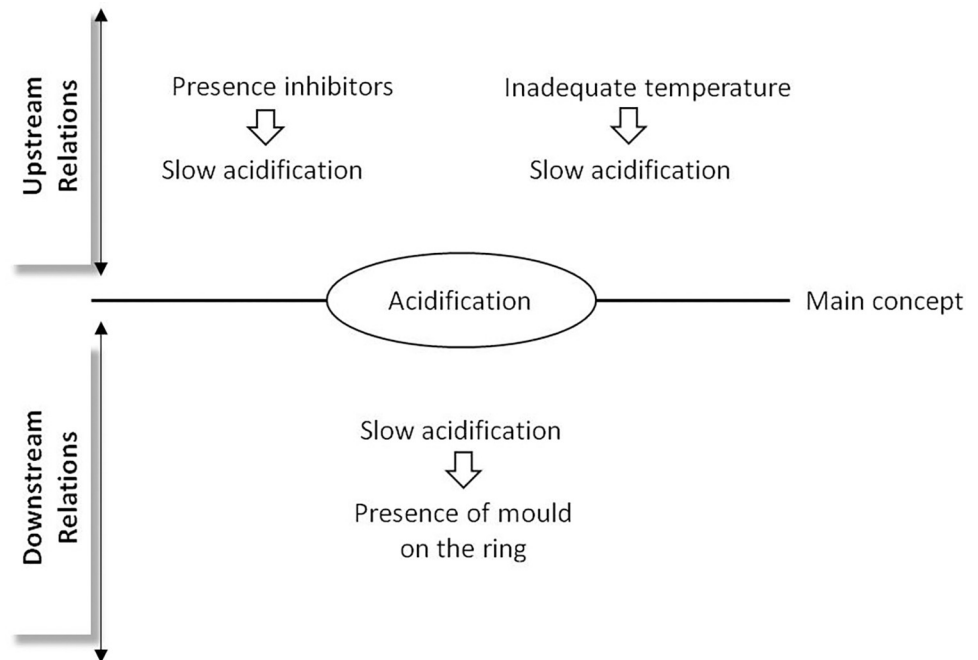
Upstream Relations

Presence inhibitors
Slow acidification

Inadequate temperature
Slow acidification

Acidification

Main concept

Downstream Relations

Slow acidification
Presence of mould on the ring